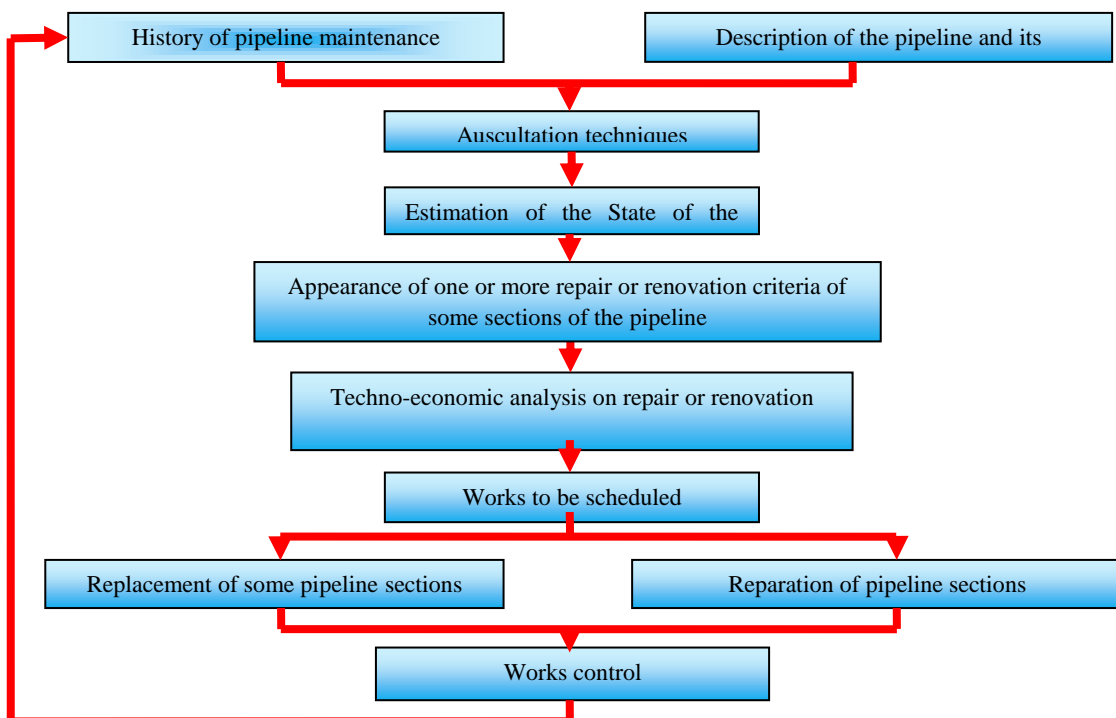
History of pipeline maintenance

Description of the pipeline and its

Auscultation techniques

Estimation of the State of the

Appearance of one or more repair or renovation criteria of some sections of the pipeline

Techno-economic analysis on repair or renovation

Works to be scheduled

Replacement of some pipeline sections

Reparation of pipeline sections

Works control